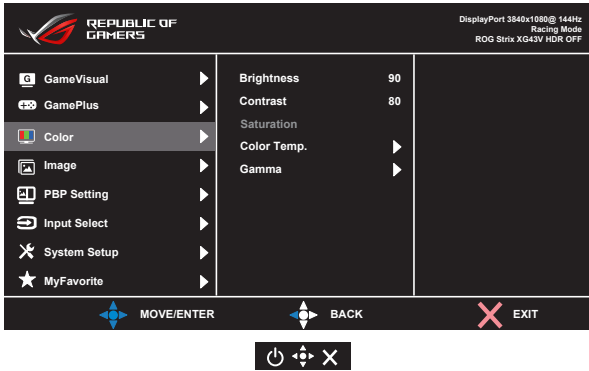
REPUBLIC OF GAMERS

DisplayPort 3840x1080@ 144Hz
Racing Mode
ROG Strix XG43V HDR OFF

GameVisual
GamePlus
Color
Image
PBP Setting
Input Select
System Setup
MyFavorite

Brightness 90
Contrast 80
Saturation
Color Temp.
Gamma

MOVE/ENTER
BACK
EXIT